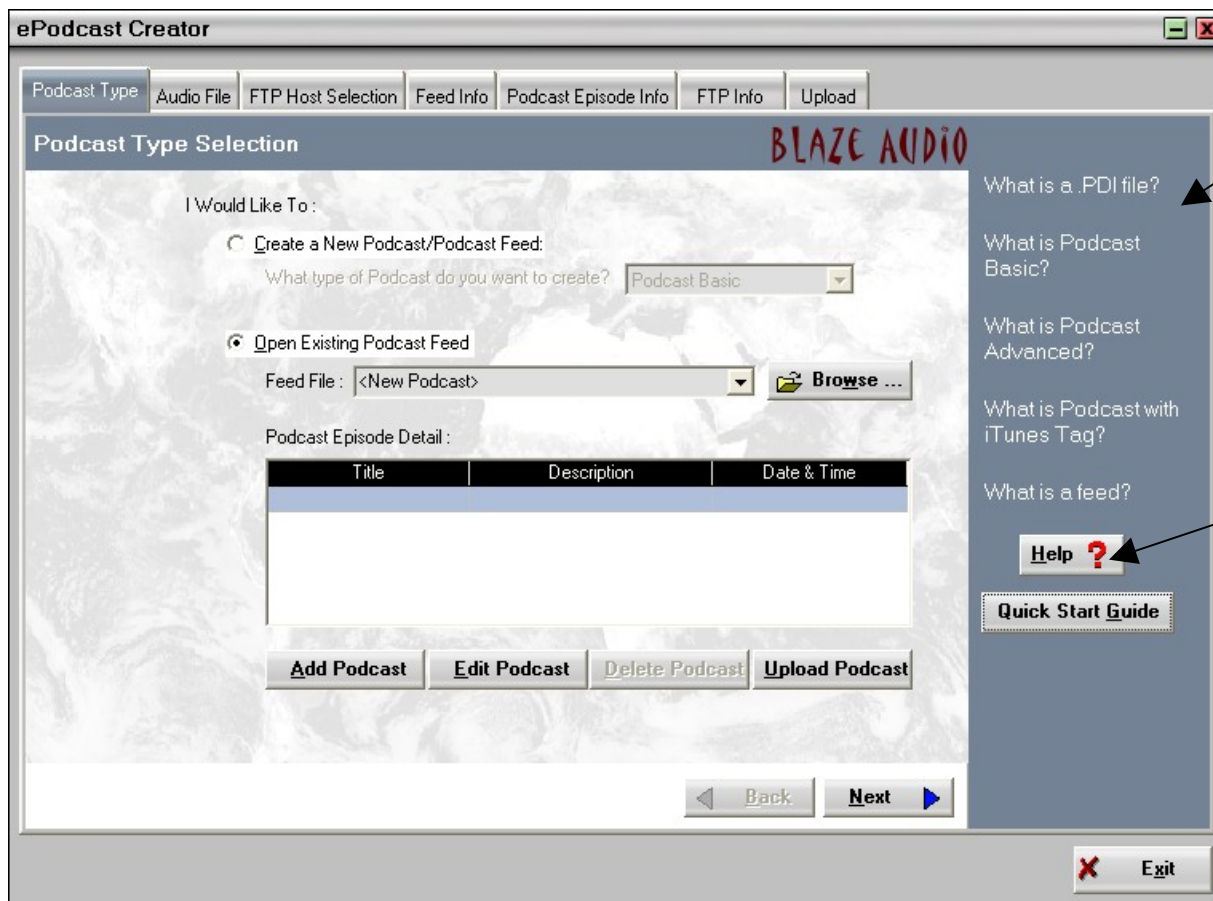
ePodcast Creator

Podcast Type | Audio File | FTP Host Selection | Feed Info | Podcast Episode Info | FTP Info | Upload

Podcast Type Selection

BLAZE AUDIO

I Would Like To :

Create a New Podcast/Podcast Feed:

What type of Podcast do you want to create? Podcast Basic

Open Existing Podcast Feed

Feed File : <New Podcast>

Browse ...

Podcast Episode Detail :

| Title | Description | Date & Time |
|---|---|---|
| | | |

Add Podcast | Edit Podcast | Delete Podcast | Upload Podcast

Back | Next

What is a .PDI file?

What is Podcast Basic?

What is Podcast Advanced?

What is Podcast with iTunes Tag?

What is a feed?

Help ?

Quick Start Guide

Exit